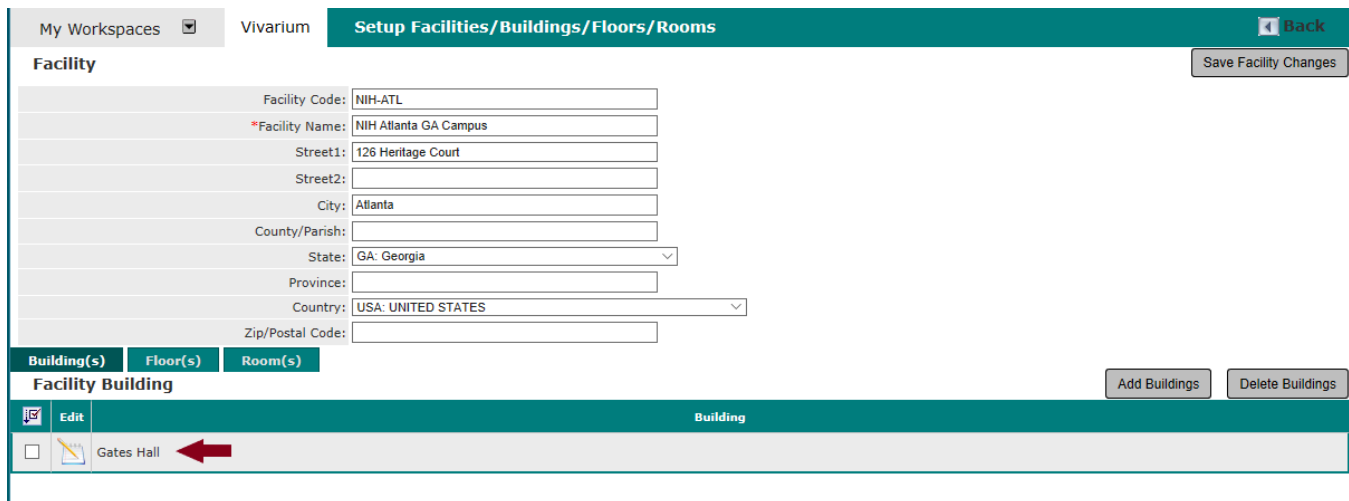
My Workspaces Vivarium Setup Facilities/Buildings/Floors/Rooms Back

Facility

Save Facility Changes

| | |
|---|---|
| Facility Code: | NIH-ATL |
| *Facility Name: | NIH Atlanta GA Campus |
| Street1: | 126 Heritage Court |
| Street2: | |
| City: | Atlanta |
| County/Parish: | |
| State: | GA: Georgia |
| Province: | |
| Country: | USA: UNITED STATES |
| Zip/Postal Code: | |

Building(s) Floor(s) Room(s)

Facility Building

Add Buildings Delete Buildings

| | Edit | Building |
|---|---|---|
| | | Gates Hall |